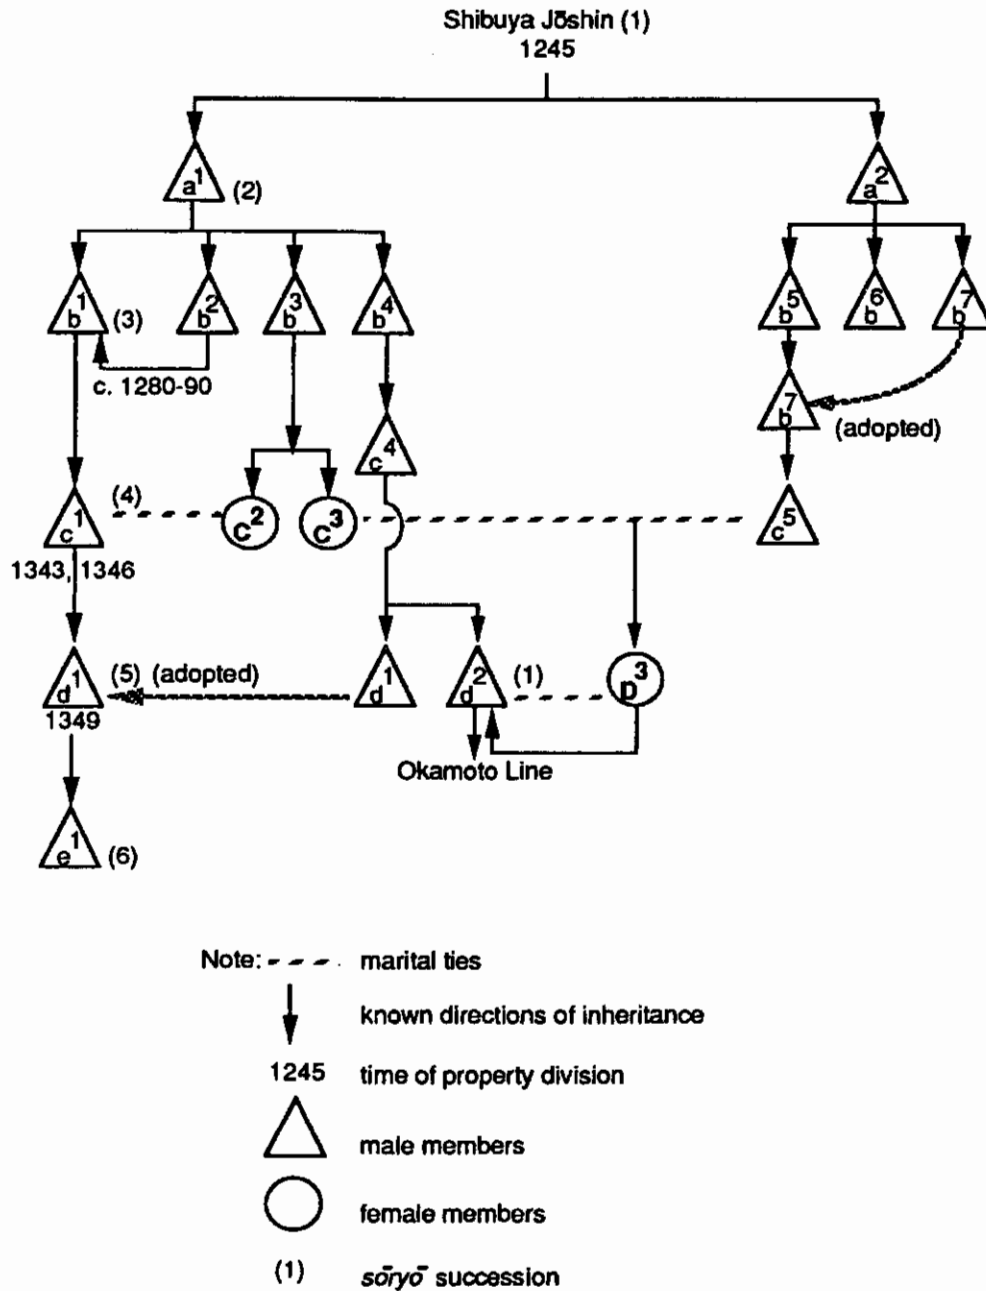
Shibuya Jōshin (1)
1245

$a^1$ (2)

$a^2$

$b^1$ (3)

$b^2$

$b^3$

$b^4$

$b^5$

$b^6$

$b^7$

c. 1280-90

$b^7$ (adopted)

$c^4$

$c^1$ (4)

$c^2$

$c^3$

$c^5$

1343, 1346

$d^1$ (5) (adopted)

1349

$d^1$

$d^2$ (1)

$D^3$

Okamoto Line

$e^1$ (6)

Note: marital ties

known directions of inheritance

1245 time of property division

male members

female members

(1) sōryō succession